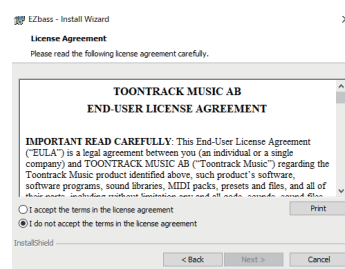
EZbass - Install Wizard

License Agreement

Please read the following license agreement carefully.

TOONTRACK MUSIC AB

END-USER LICENSE AGREEMENT

IMPORTANT READ CAREFULLY: This End-User License Agreement ("EULA") is a legal agreement between you (an individual or a single company) and TOONTRACK MUSIC AB ("Toontrack Music") regarding the Toontrack Music product identified above, such product's software, software programs, sound libraries, MIDI packs, presets and files, and all of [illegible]

I accept the terms in the license agreement

Print

I do not accept the terms in the license agreement

InstallShield

< Back

Next >

Cancel